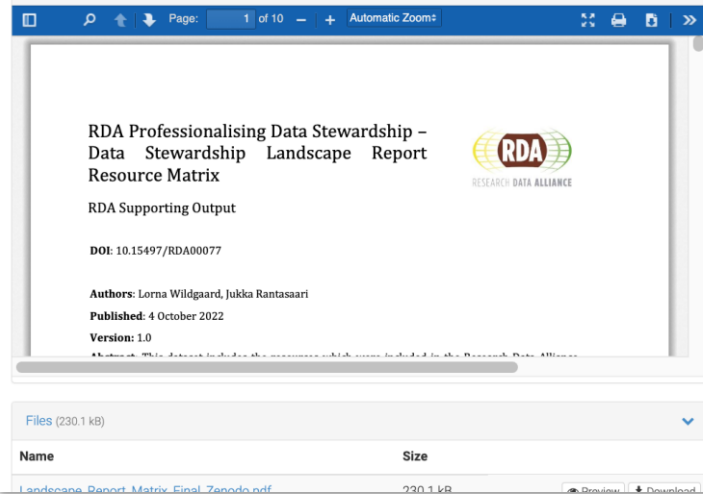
Page: 1 of 10 — + Automatic Zoom

RDA Professionalising Data Stewardship – Data Stewardship Landscape Report Resource Matrix

RDA
RESEARCH DATA ALLIANCE

RDA Supporting Output

DOI: 10.15497/RDA00077

Authors: Lorna Wildgaard, Jukka Rantasaari

Published: 4 October 2022

Version: 1.0

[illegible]

Files (230.1 kB)

| Name | Size |
|---|---|
| Landscape_Report_Matrix_Final_Zenodo.pdf | 230.1 kB |

Preview Download